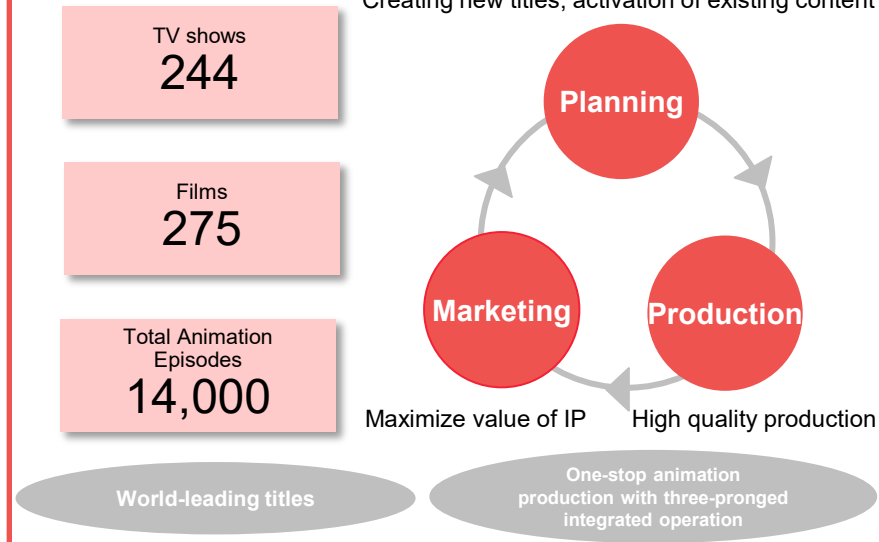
TV shows
244

Films
275

Total Animation Episodes
14,000

World-leading titles

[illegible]

Planning

Marketing

Production

Maximize value of IP

High quality production

One-stop animation production with three-pronged integrated operation